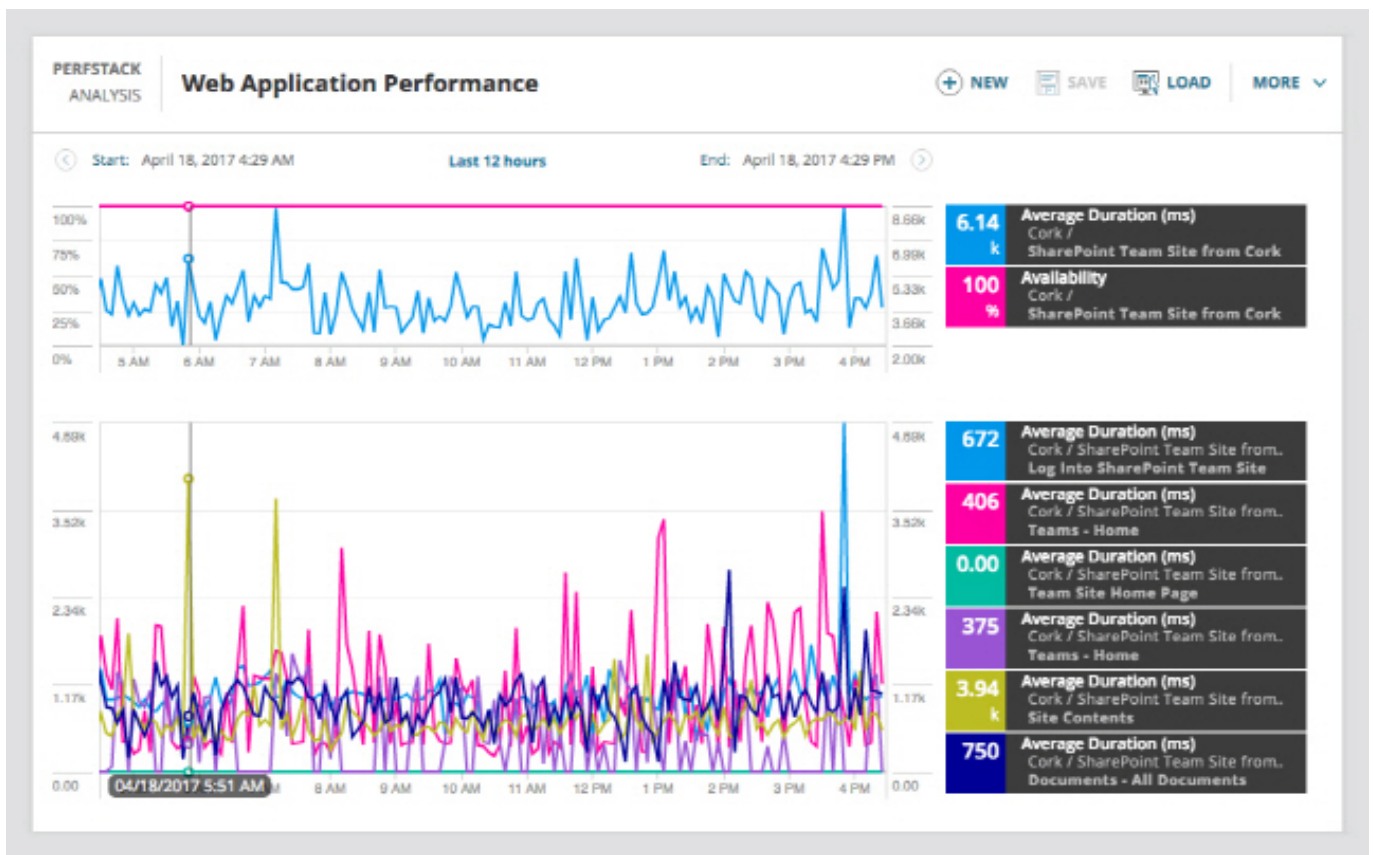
PERFSTACK ANALYSIS

Web Application Performance

NEW SAVE LOAD MORE

Start: April 18, 2017 4:29 AM

Last 12 hours

End: April 18, 2017 4:29 PM

100%
75%
50%
25%
0%

8.66k
6.99k
5.33k
3.66k
2.00k

5 AM 6 AM 7 AM 8 AM 9 AM 10 AM 11 AM 12 PM 1 PM 2 PM 3 PM 4 PM

6.14 k
Average Duration (ms)
Cork /
SharePoint Team Site from Cork

100 %
Availability
Cork /
SharePoint Team Site from Cork

4.69k
3.52k
2.34k
1.17k
0.00

4.69k
3.52k
2.34k
1.17k
0.00

04/18/2017 5:51 AM

8 AM 9 AM 10 AM 11 AM 12 PM 1 PM 2 PM 3 PM 4 PM

672
Average Duration (ms)
Cork / SharePoint Team Site from..
Log Into SharePoint Team Site

406
Average Duration (ms)
Cork / SharePoint Team Site from..
Teams - Home

0.00
Average Duration (ms)
Cork / SharePoint Team Site from..
Team Site Home Page

375
Average Duration (ms)
Cork / SharePoint Team Site from..
Teams - Home

3.94 k
Average Duration (ms)
Cork / SharePoint Team Site from..
Site Contents

750
Average Duration (ms)
Cork / SharePoint Team Site from..
Documents - All Documents